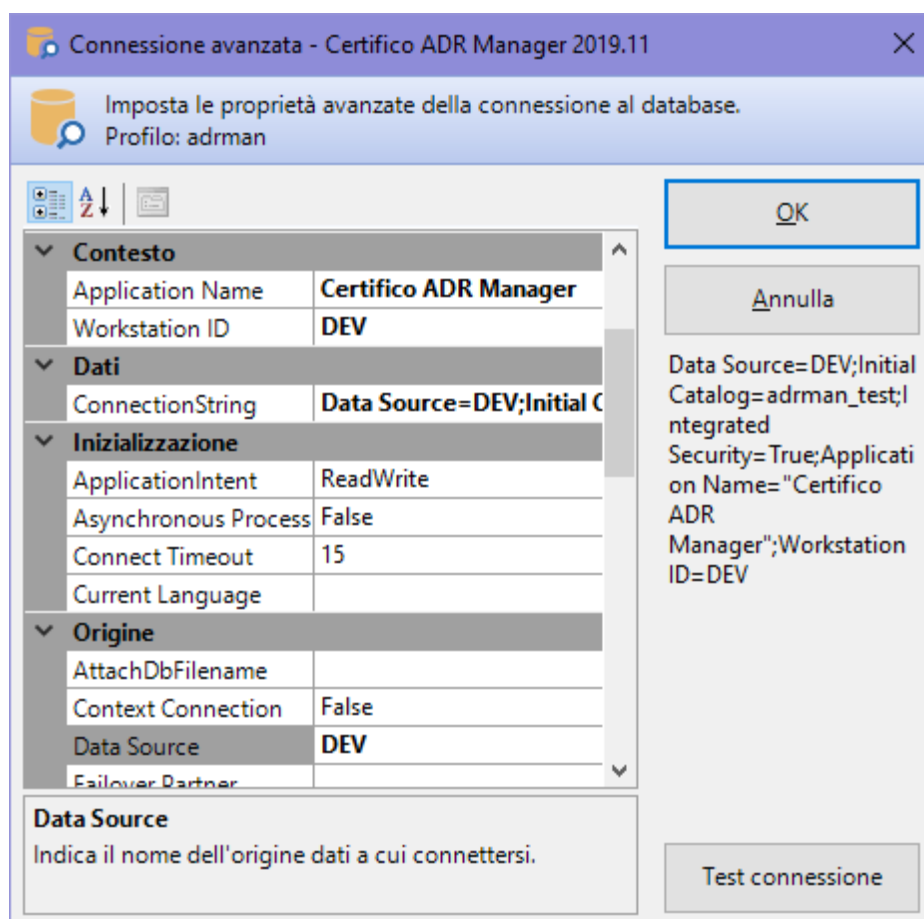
Connessione avanzata - Certifico ADR Manager 2019.11

Imposta le proprietà avanzate della connessione al database.
Profilo: adrman

| | |
|---|---|
| **Contesto** | |
| Application Name | **Certifico ADR Manager** |
| Workstation ID | **DEV** |
| **Dati** | |
| ConnectionString | **Data Source=DEV;Initial C** |
| **Inizializzazione** | |
| ApplicationIntent | ReadWrite |
| Asynchronous Process | False |
| Connect Timeout | 15 |
| Current Language | |
| **Origine** | |
| AttachDbFilename | |
| Context Connection | False |
| Data Source | **DEV** |
| Failover Partner | |

**Data Source**
Indica il nome dell'origine dati a cui connettersi.

OK

Annulla

Data Source=DEV;Initial Catalog=adrman_test;Integrated Security=True;Application Name="Certifico ADR Manager";Workstation ID=DEV

Test connessione